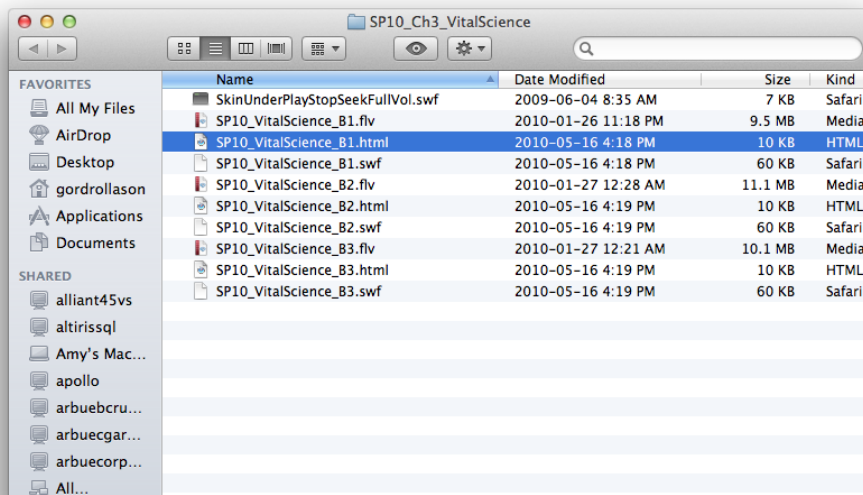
SP10_Ch3_VitalScience

FAVORITES
All My Files
AirDrop
Desktop
gordrollason
Applications
Documents

SHARED
alliant45vs
altirissql
Amy's Mac...
apollo
arbuebcru...
arbuecgar...
arbuecorp...
All...

| Name | Date Modified | Size | Kind |
|---|---|---|---|
| SkinUnderPlayStopSeekFullVol.swf | 2009-06-04 8:35 AM | 7 KB | Safari |
| SP10_VitalScience_B1.flv | 2010-01-26 11:18 PM | 9.5 MB | Media |
| SP10_VitalScience_B1.html | 2010-05-16 4:18 PM | 10 KB | HTML |
| SP10_VitalScience_B1.swf | 2010-05-16 4:18 PM | 60 KB | Safari |
| SP10_VitalScience_B2.flv | 2010-01-27 12:28 AM | 11.1 MB | Media |
| SP10_VitalScience_B2.html | 2010-05-16 4:19 PM | 10 KB | HTML |
| SP10_VitalScience_B2.swf | 2010-05-16 4:19 PM | 60 KB | Safari |
| SP10_VitalScience_B3.flv | 2010-01-27 12:21 AM | 10.1 MB | Media |
| SP10_VitalScience_B3.html | 2010-05-16 4:19 PM | 10 KB | HTML |
| SP10_VitalScience_B3.swf | 2010-05-16 4:19 PM | 60 KB | Safari |